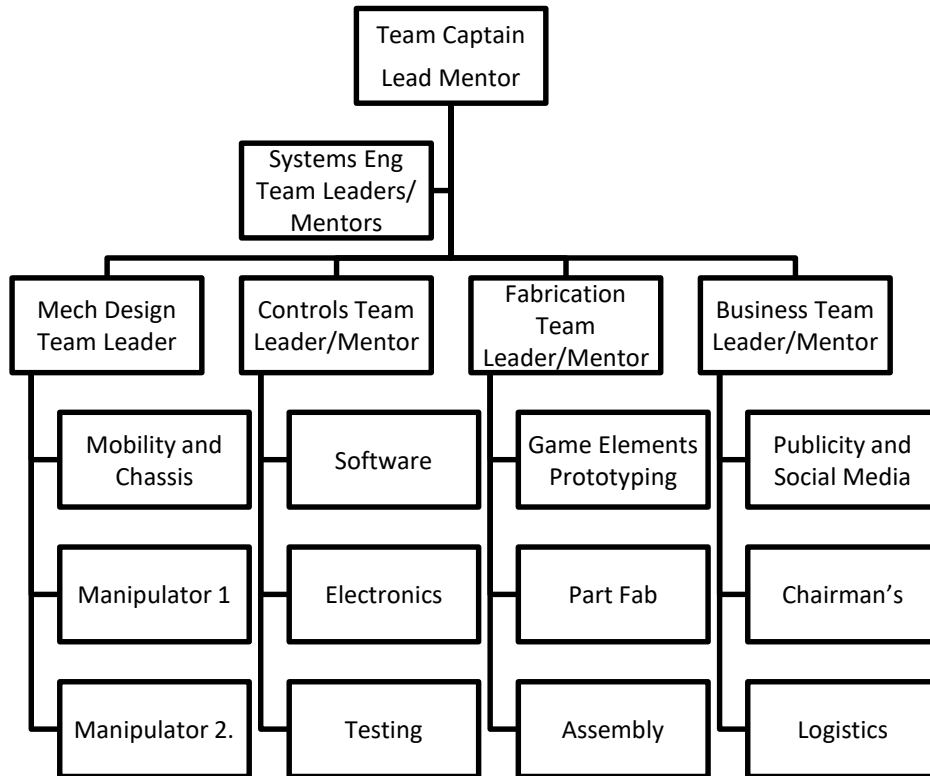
Team Captain
Lead Mentor

Systems Eng
Team Leaders/
Mentors

Mech Design
Team Leader

Mobility and
Chassis

Manipulator 1

Manipulator 2.

Controls Team
Leader/Mentor

Software

Electronics

Testing

Fabrication
Team
Leader/Mentor

Game Elements
Prototyping

Part Fab

Assembly

Business Team
Leader/Mentor

Publicity and
Social Media

Chairman's

Logistics